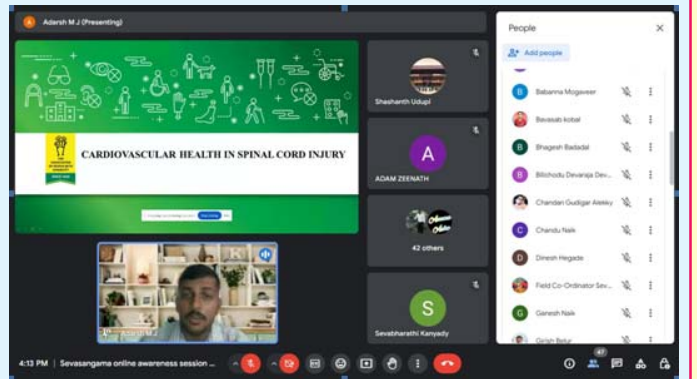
A Adarsh M J (Presenting)

CARDIOVASCULAR HEALTH IN SPINAL CORD INJURY

Shashanth Udupi

A

ADAM ZEENATH

42 others

S

Sevabharathi Kanyady

Adarsh M J

People

Add people

B Babanna Mogaveer

Basavaraj kobal

B Bhagesh Badadal

B Billohodu Devaraja Dev...

Chandan Gudigar Alekky

C Chandu Naik

D Dinesh Hegade

Field Co-Ordinator Sev...

G Ganesh Naik

Girish Betur

4:13 PM | Sevasangama online awareness session ...

47